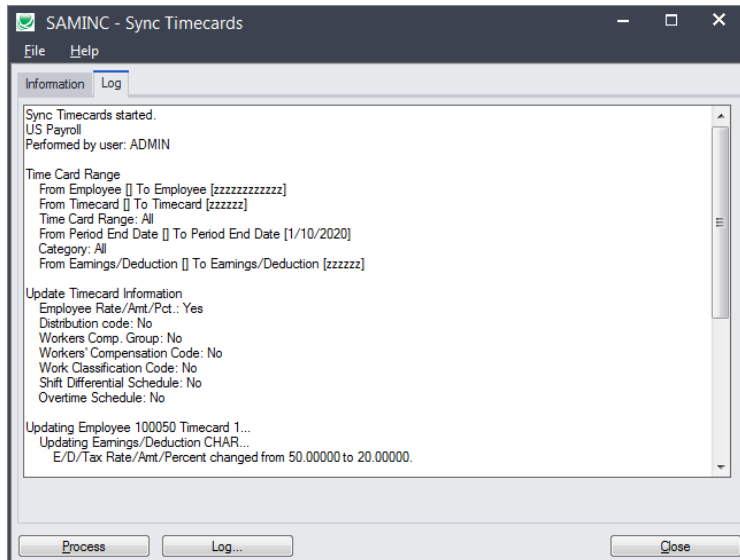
SAMINC - Sync Timecards

File Help

Information Log

Sync Timecards started.
US Payroll
Performed by user: ADMIN

Time Card Range
From Employee [] To Employee [zzzzzzzzzzzz]
From Timecard [] To Timecard [zzzzzz]
Time Card Range: All
From Period End Date [] To Period End Date [1/10/2020]
Category: All
From Earnings/Deduction [] To Earnings/Deduction [zzzzzz]

Update Timecard Information
Employee Rate/Amt/Pct.: Yes
Distribution code: No
Workers Comp. Group: No
Workers' Compensation Code: No
Work Classification Code: No
Shift Differential Schedule: No
Overtime Schedule: No

Updating Employee 100050 Timecard 1...
Updating Earnings/Deduction CHAR...
E/D/Tax Rate/Amt/Percent changed from 50.00000 to 20.00000.

Process Log... Close